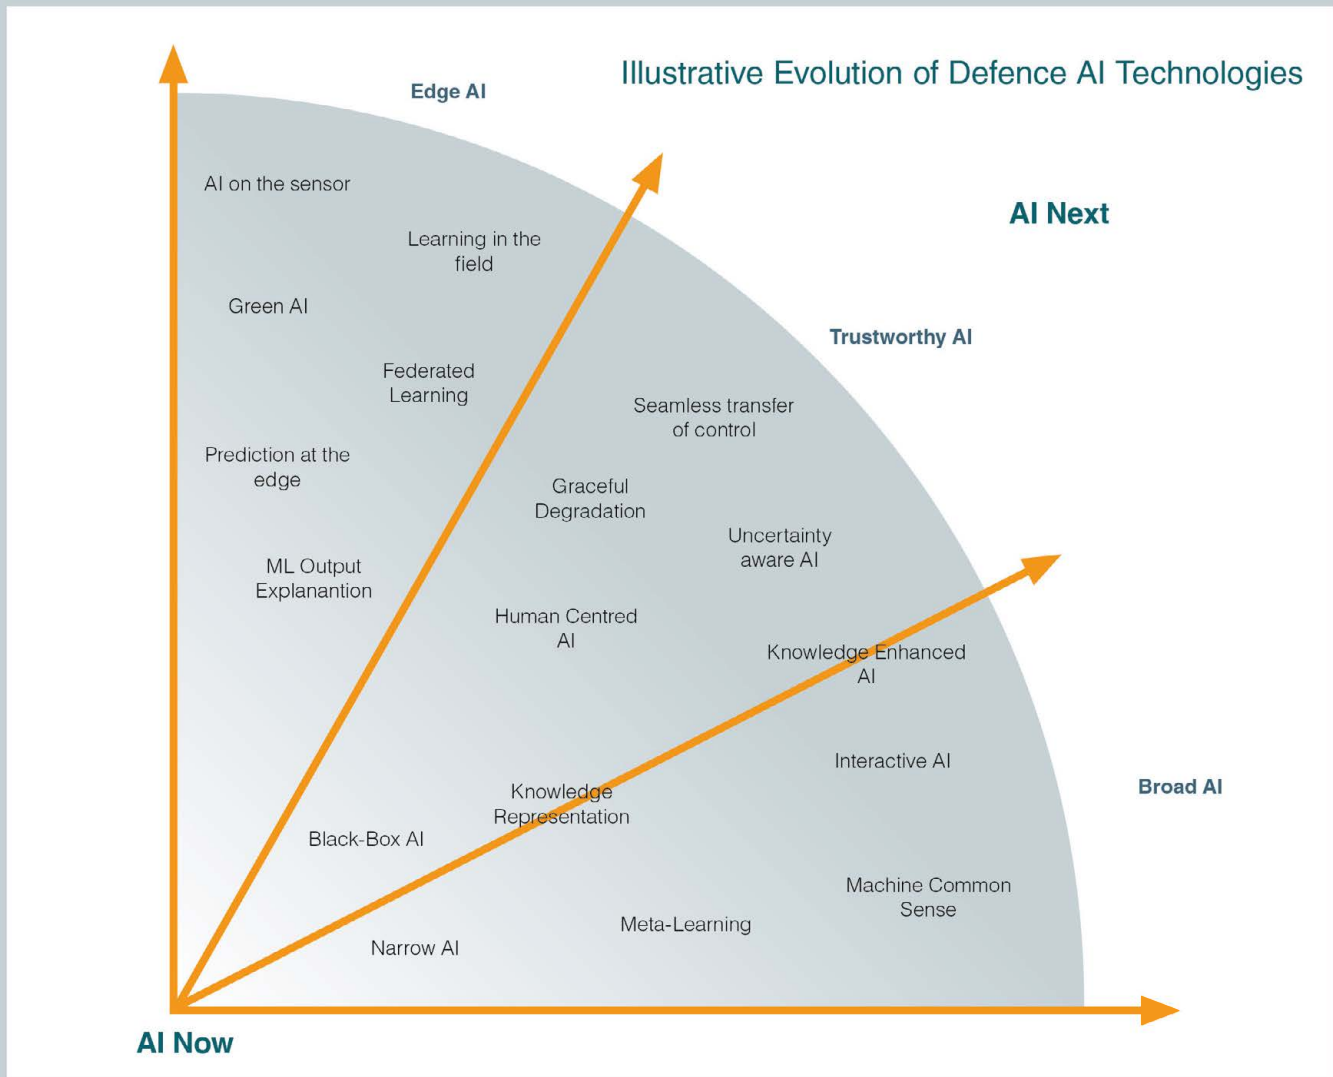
Illustrative Evolution of Defence AI Technologies

Edge AI

AI Next

AI on the sensor

Learning in the field

Green AI

Federated Learning

Trustworthy AI

Seamless transfer of control

Prediction at the edge

Graceful Degradation

Uncertainty aware AI

ML Output Explanantion

Human Centred AI

Knowledge Enhanced AI

Interactive AI

Broad AI

Knowledge Representation

Black-Box AI

Machine Common Sense

Meta-Learning

Narrow AI

AI Now